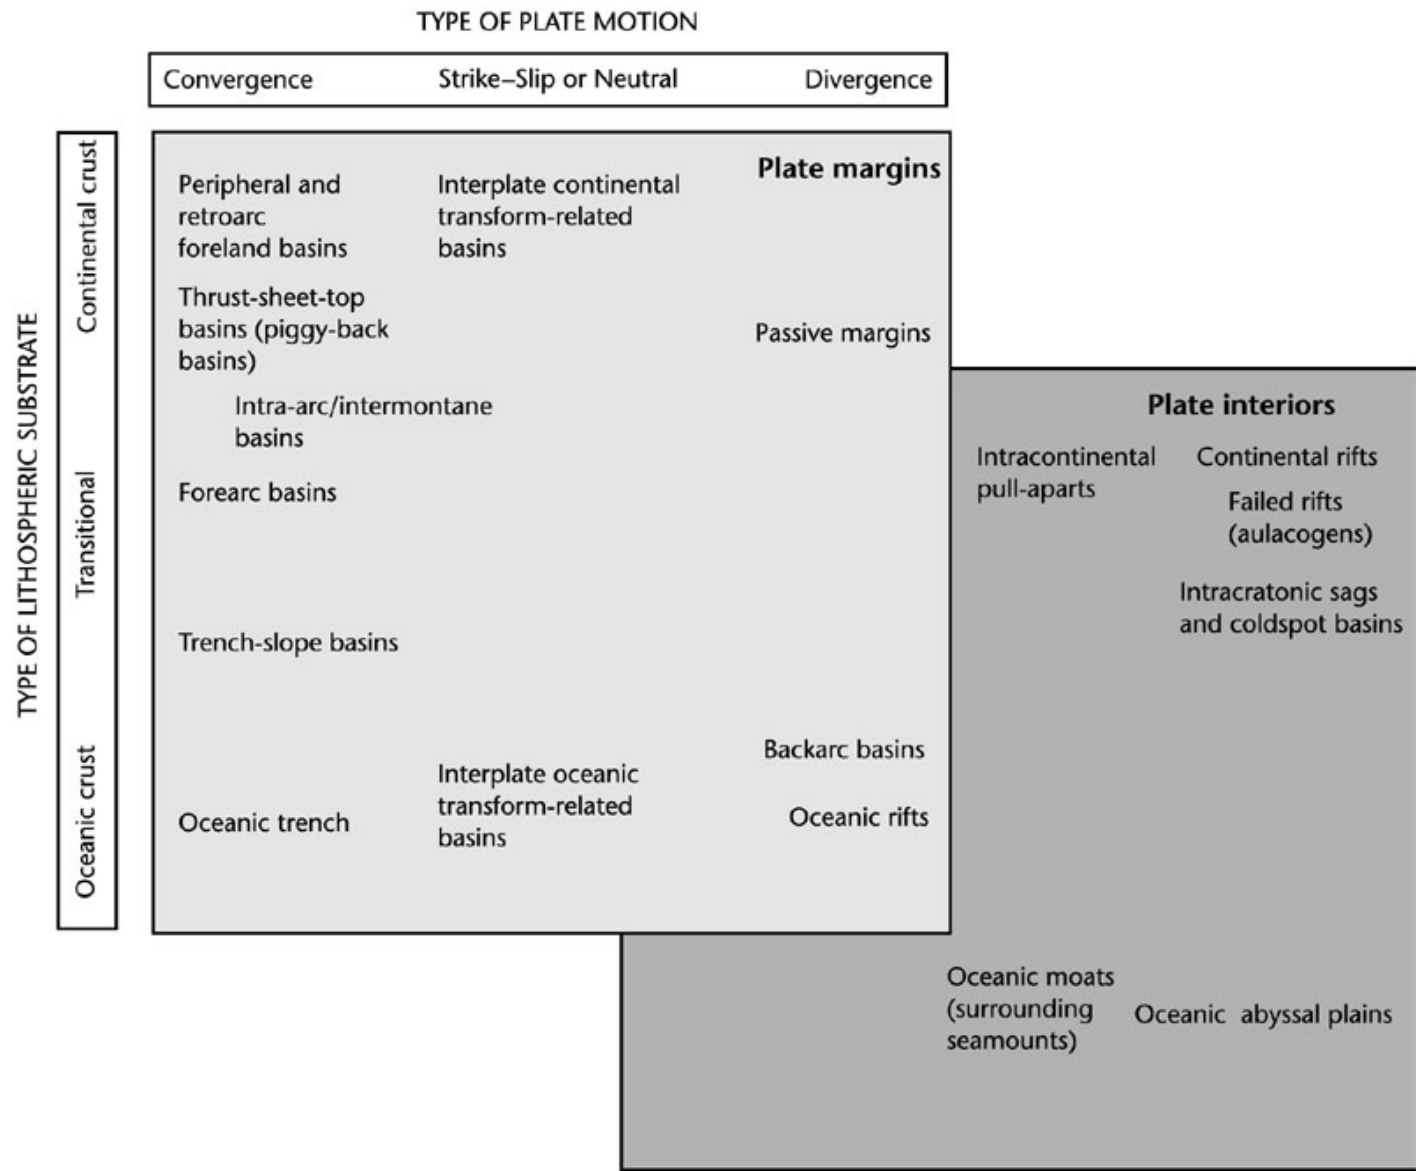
TYPE OF PLATE MOTION

Convergence Strike–Slip or Neutral Divergence

TYPE OF LITHOSPHERIC SUBSTRATE

Continental crust

Transitional

Oceanic crust

Plate margins

Peripheral and retroarc foreland basins

Interplate continental transform-related basins

Thrust-sheet-top basins (piggy-back basins)

Passive margins

Intra-arc/intermontane basins

Forearc basins

Trench-slope basins

Backarc basins

Interplate oceanic transform-related basins

Oceanic trench

Oceanic rifts

Plate interiors

Intracontinental pull-aparts

Continental rifts

Failed rifts (aulacogens)

Intracratonic sags and coldspot basins

Oceanic moats (surrounding seamounts)

Oceanic abyssal plains